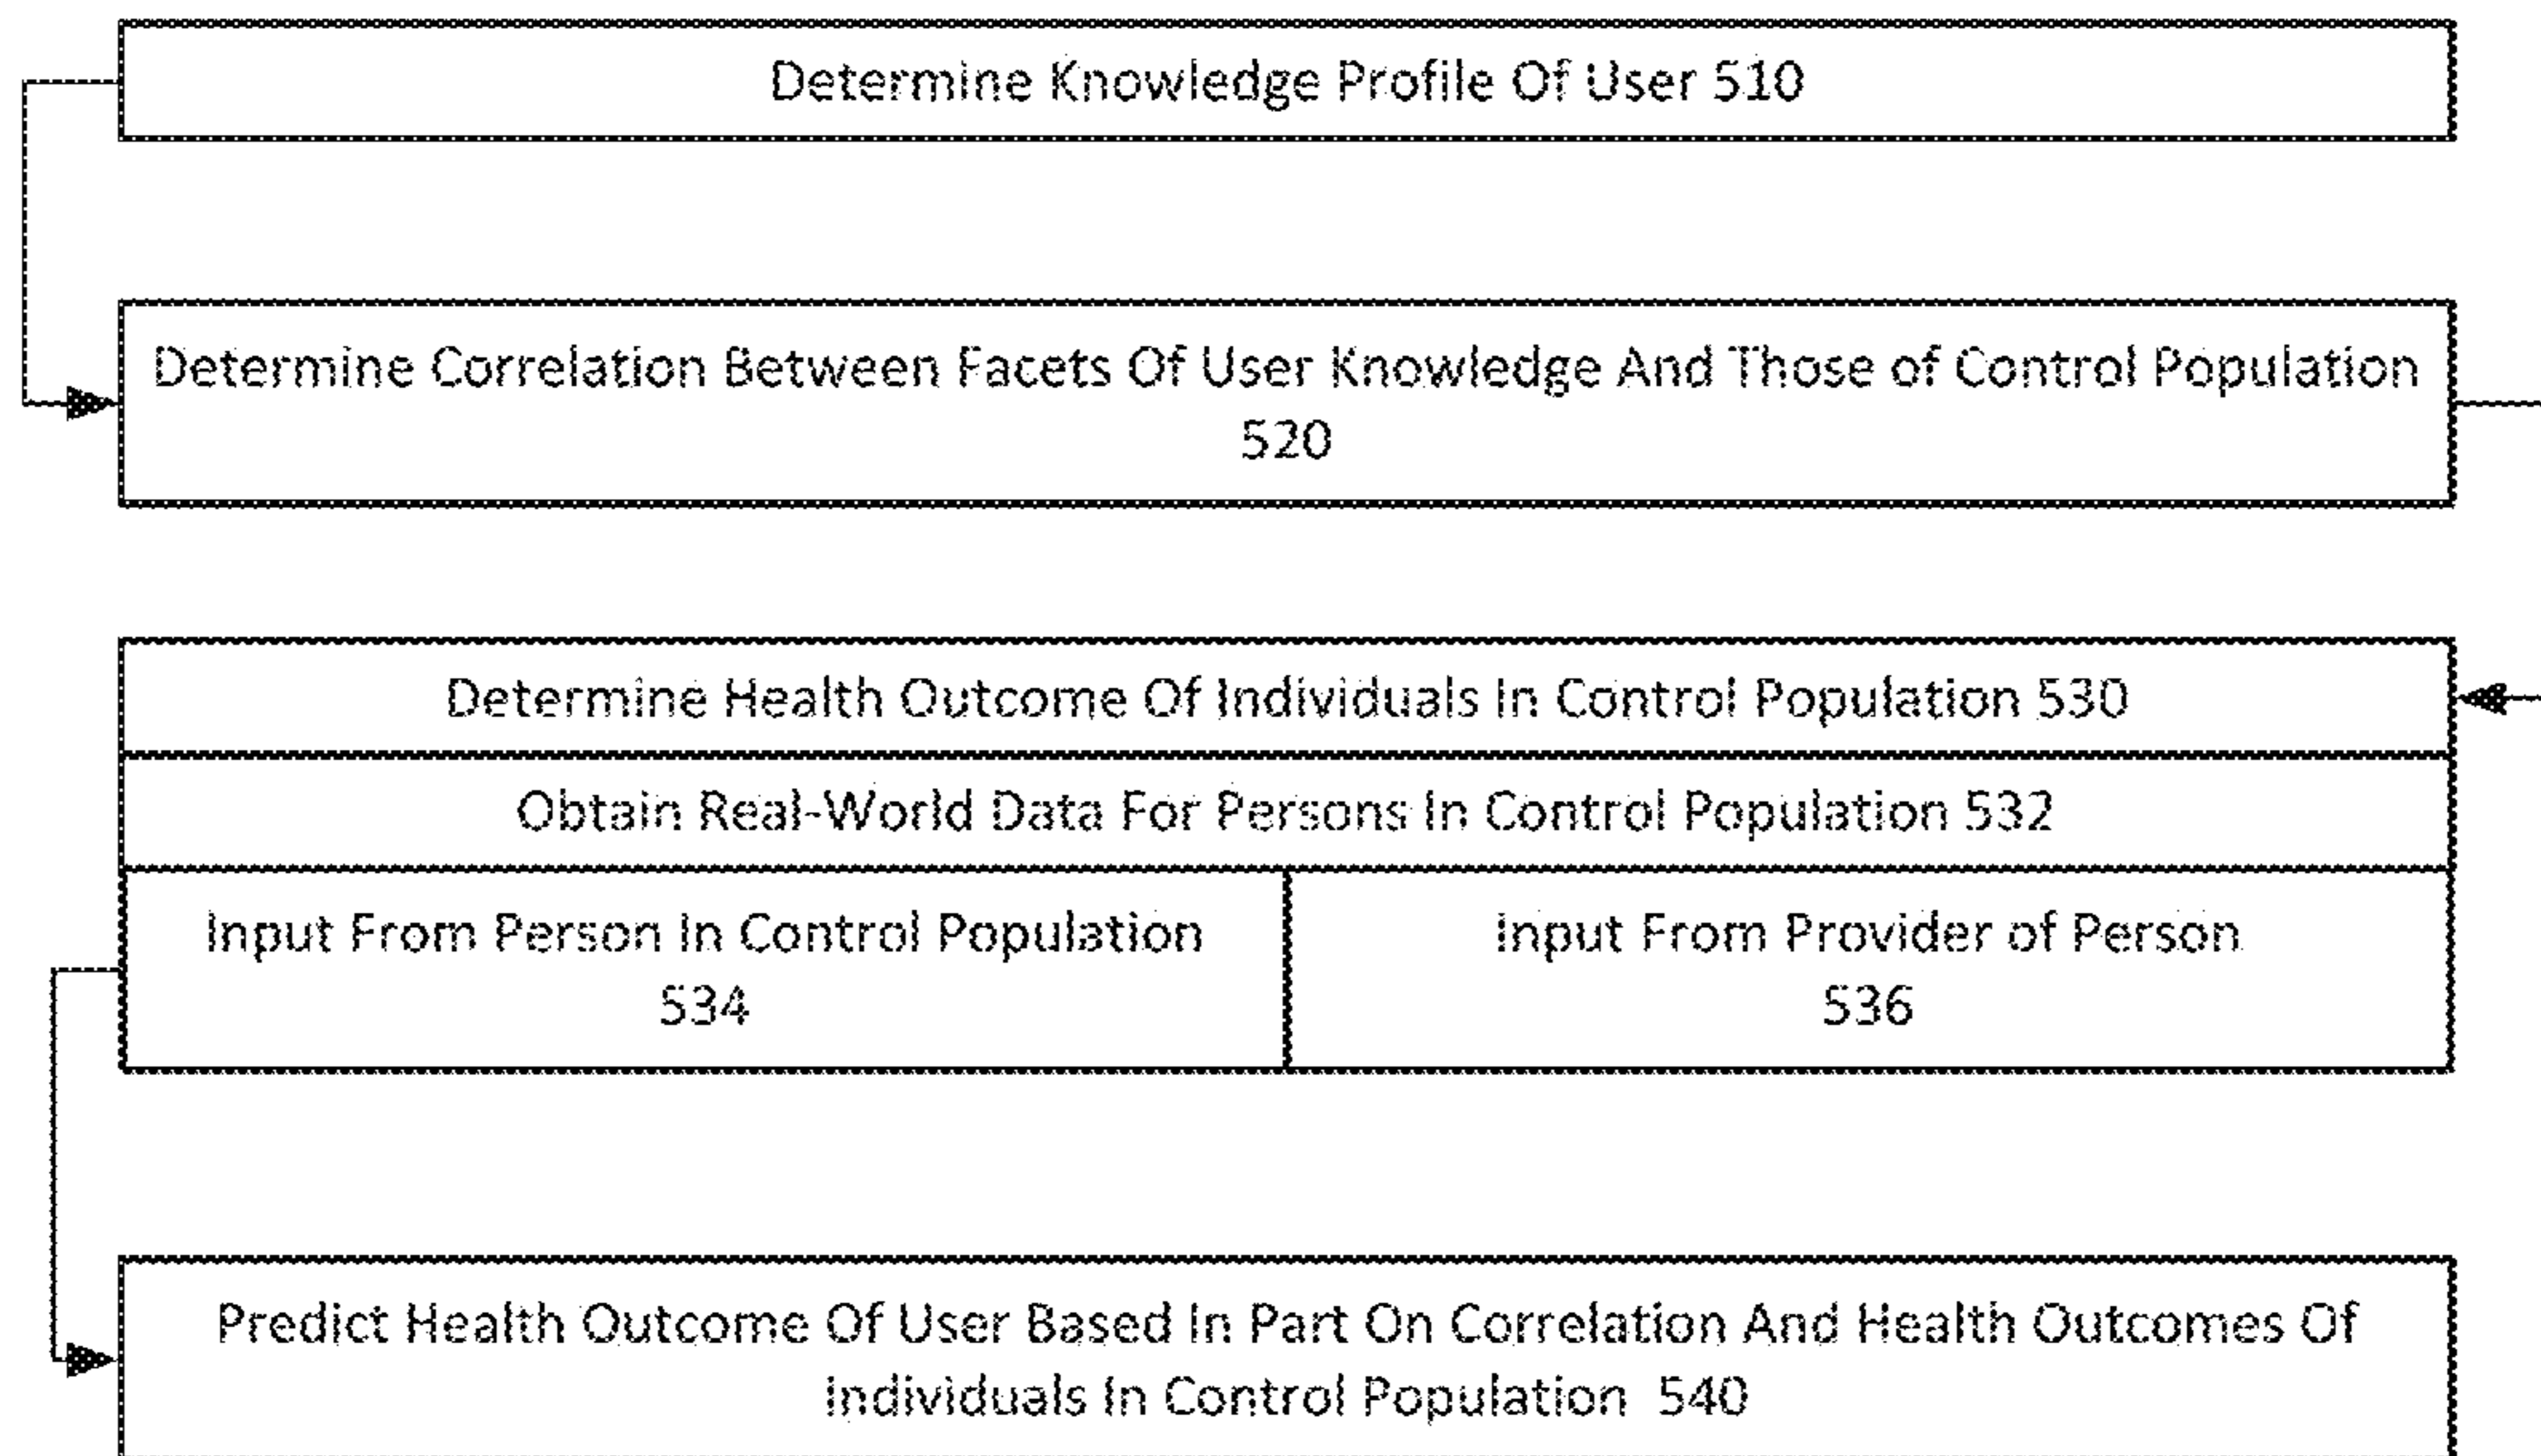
Determine Knowledge Profile Of User 510

Determine Correlation Between Facets Of User Knowledge And Those of Control Population 520

Determine Health Outcome Of Individuals In Control Population 530

Obtain Real-World Data For Persons In Control Population 532

Input From Person In Control Population 534

Input From Provider of Person 536

Predict Health Outcome Of User Based In Part On Correlation And Health Outcomes Of individuals In Control Population 540